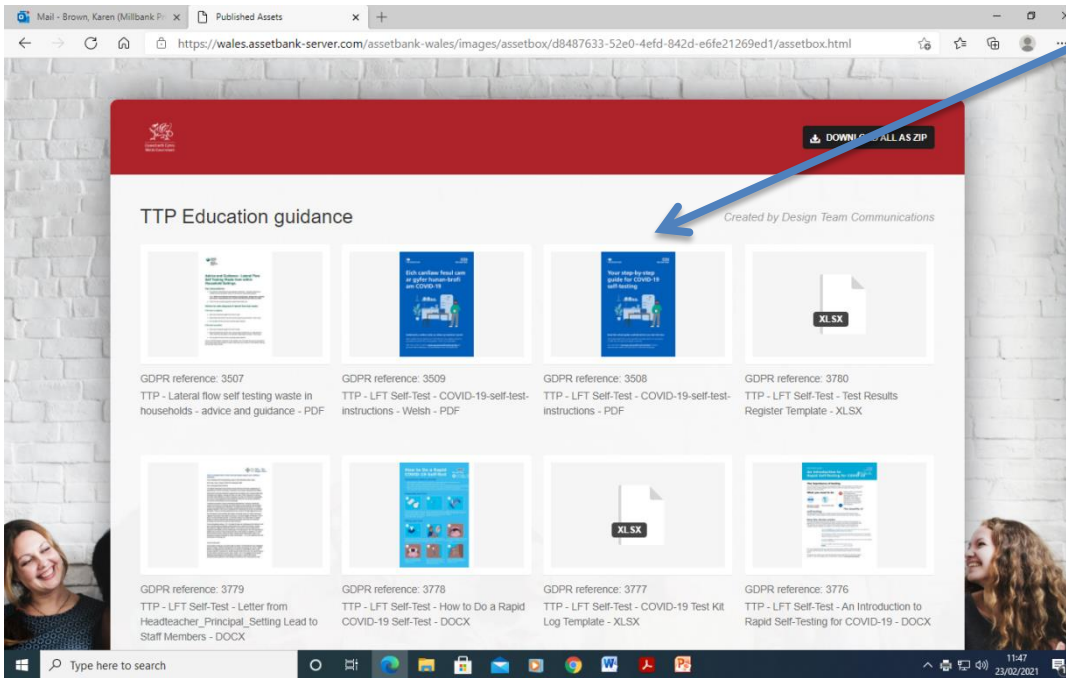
Mail - Brown, Karen (Millbank Pr ×
Published Assets ×
+

https://wales.assetbank-server.com/assetbank-wales/images/assetbox/d8487633-52e0-4efd-842d-e6fe21269ed1/assetbox.html

DOWNLO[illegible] ALL AS ZIP

TTP Education guidance

Created by Design Team Communications

Eich canllaw fesul cam ar gyfer hunan-brofi am COVID-19

Your step-by-step guide for COVID-19 self-testing

XLSX

GDPR reference: 3507
TTP - Lateral flow self testing waste in households - advice and guidance - PDF

GDPR reference: 3509
TTP - LFT Self-Test - COVID-19-self-test-instructions - Welsh - PDF

GDPR reference: 3508
TTP - LFT Self-Test - COVID-19-self-test-instructions - PDF

GDPR reference: 3780
TTP - LFT Self-Test - Test Results Register Template - XLSX

How to Do a Rapid COVID-19 Self-Test

XLSX

GDPR reference: 3779
TTP - LFT Self-Test - Letter from Headteacher_Principal_Setting Lead to Staff Members - DOCX

GDPR reference: 3778
TTP - LFT Self-Test - How to Do a Rapid COVID-19 Self-Test - DOCX

GDPR reference: 3777
TTP - LFT Self-Test - COVID-19 Test Kit Log Template - XLSX

GDPR reference: 3776
TTP - LFT Self-Test - An Introduction to Rapid Self-Testing for COVID-19 - DOCX

Type here to search

11:47
23/02/2021